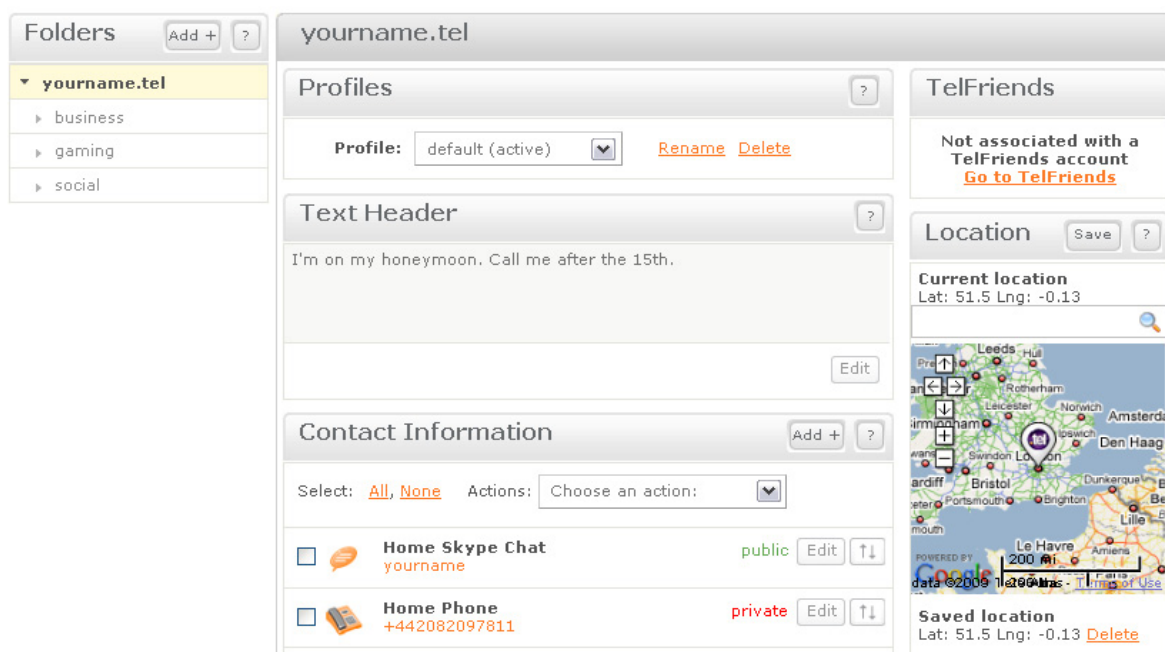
Folders
Add +
?
yourname.tel
business
gaming
social

yourname.tel

Profiles
?
Profile: default (active)
Rename Delete

Text Header
?
I'm on my honeymoon. Call me after the 15th.
Edit

Contact Information
Add +
?
Select: All, None Actions: Choose an action:

Home Skype Chat
yourname
public Edit ↑↓

Home Phone
+442082097811
private Edit ↑↓

TelFriends
Not associated with a TelFriends account
Go to TelFriends

Location
Save
?
Current location
Lat: 51.5 Lng: -0.13

Leeds Hull Rotherham Norwich Amsterd Leicester Birmingham Ipswich Den Haag Swindon London Cardiff Bristol Dunkerque Portsmouth Brighton Lille Le Havre Amiens
200 mi
POWERED BY Google
data ©2009 Tele Atlas - Terms of Use

Saved location
Lat: 51.5 Lng: -0.13 Delete